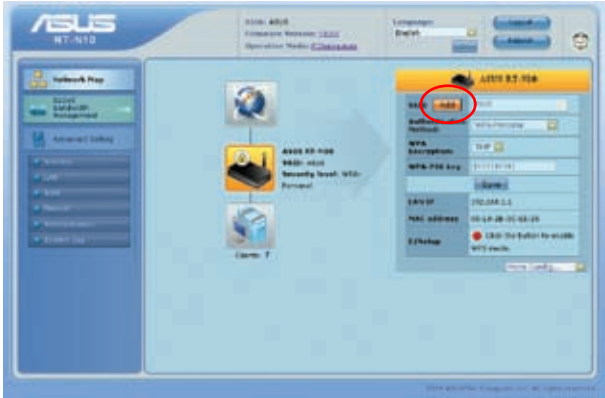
ASUS
RT-N10

SSID: ASUS
Firmware Version: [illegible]
Operation Mode: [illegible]

Language:
English

Logout
Refresh

Network Map

EZQoS Bandwidth Management

Advanced Setting

Wireless
LAN
WAN
Firewall
Administration
System Log

ASUS RT-N10

SSID: Add

Authentication Method: WPA-Personal

WPA Encryption: TKIP

WPA-PSK key: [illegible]

Apply

LAN IP: 192.168.1.1

MAC address: 00-1A-2B-3C-4D-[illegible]

EZSetup: Click the button to enable WPS mode.

ASUS RT-N10
SSID: ASUS
Security level: WPA-Personal

Clients: 7

Home Config.

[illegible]